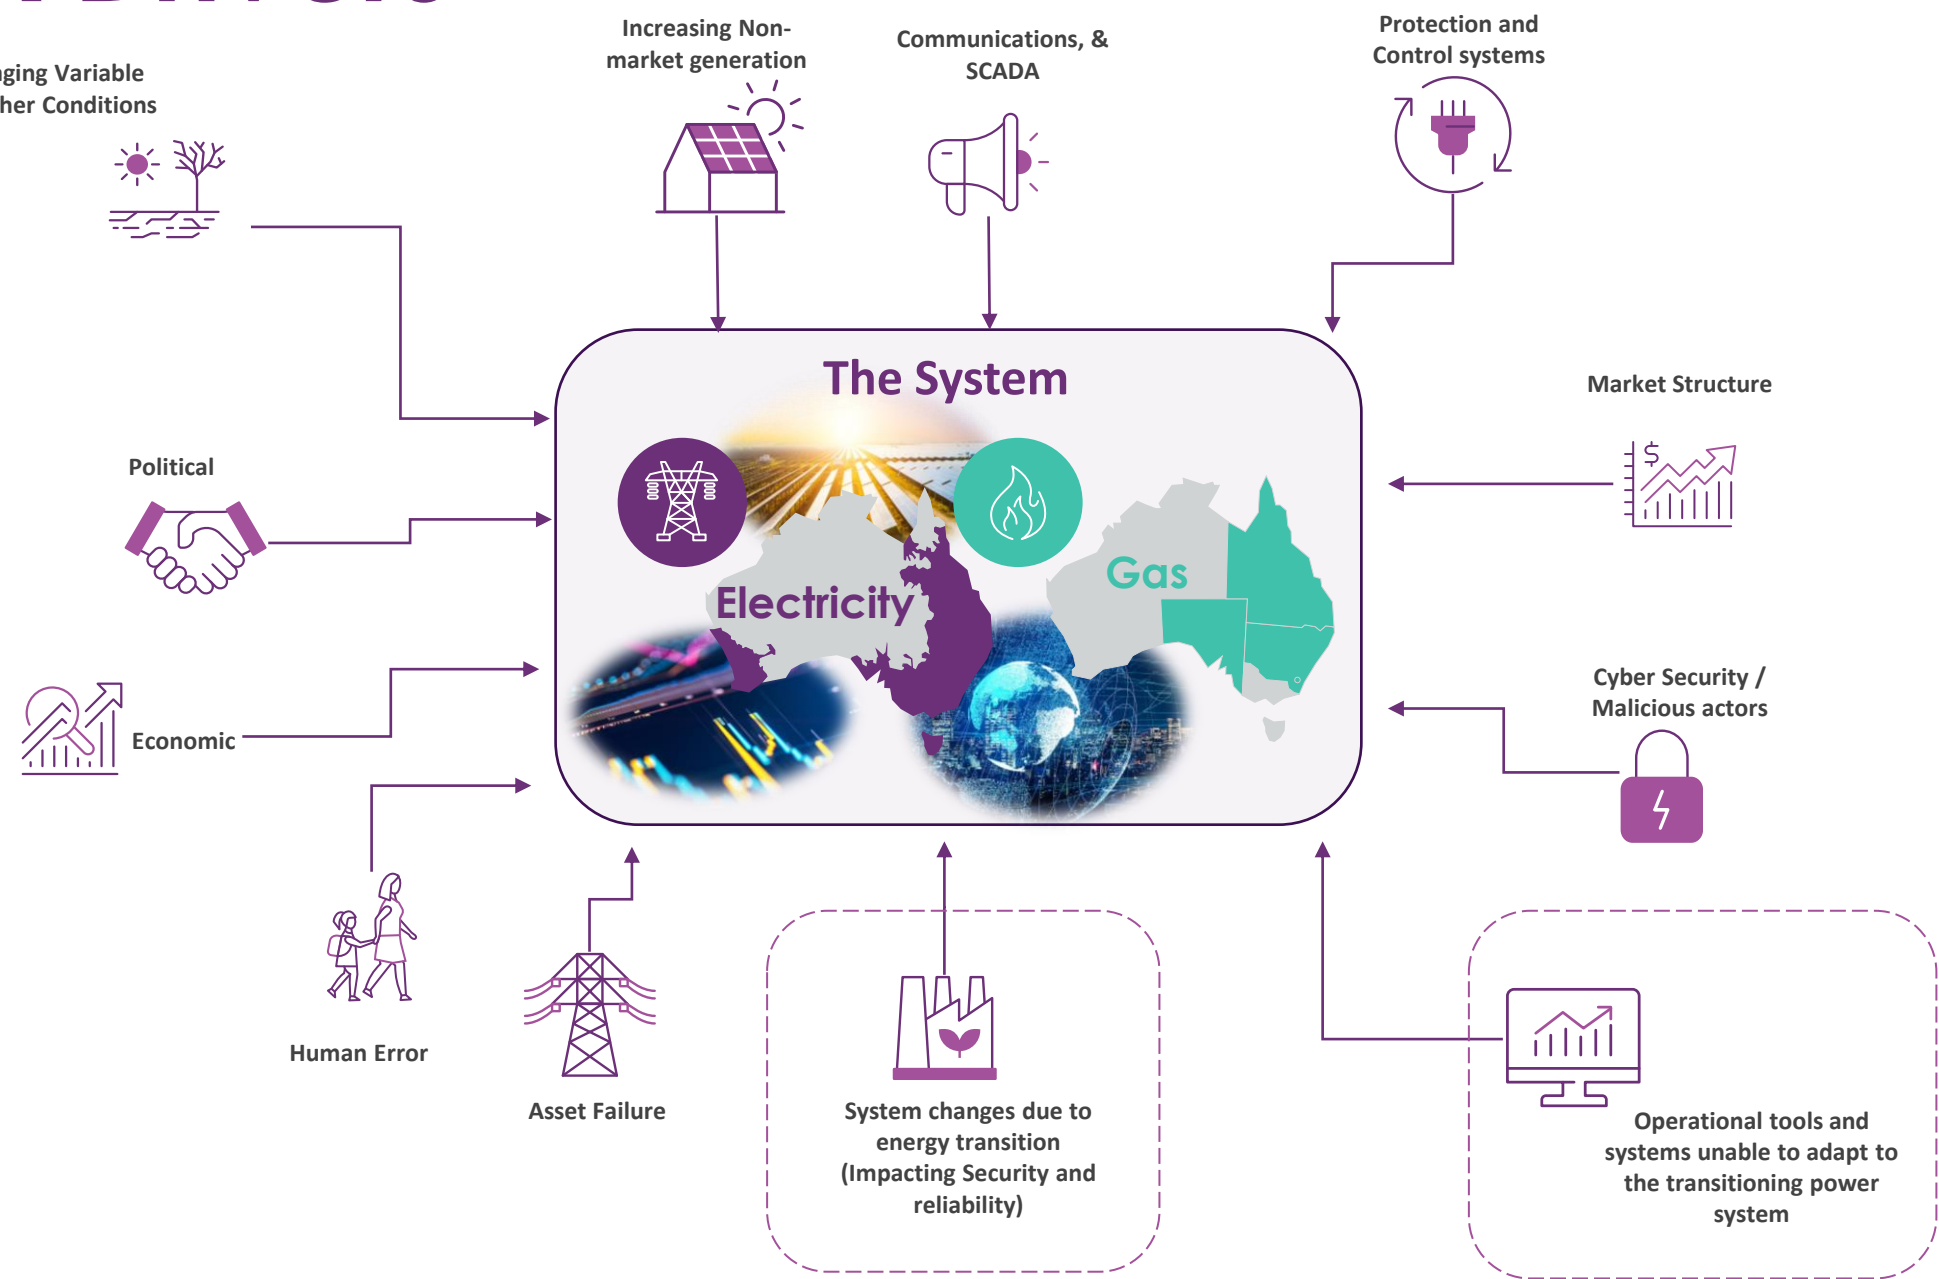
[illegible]ging Variable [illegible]her Conditions

Increasing Non-market generation

Communications, & SCADA

Protection and Control systems

The System

Electricity

Gas

Market Structure

Political

Cyber Security / Malicious actors

Economic

Human Error

Asset Failure

System changes due to energy transition (Impacting Security and reliability)

Operational tools and systems unable to adapt to the transitioning power system